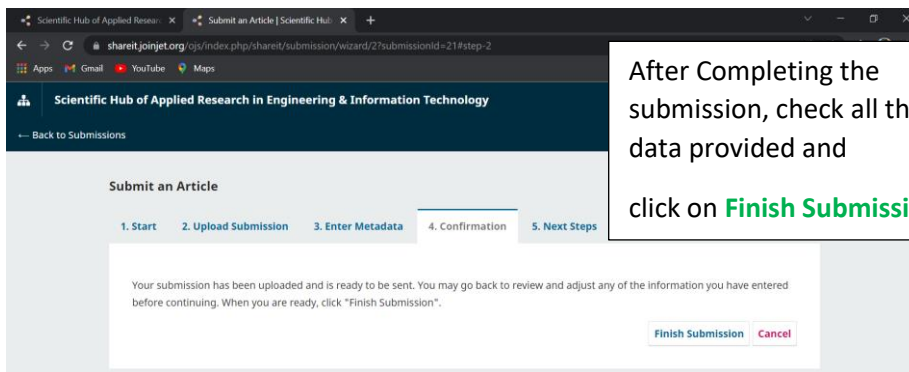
Scientific Hub of Applied Resear ×
Submit an Article | Scientific Hub ×
+

shareit.joinjet.org/ojs/index.php/shareit/submission/wizard/2?submissionId=21#step-2

Apps Gmail YouTube Maps

Scientific Hub of Applied Research in Engineering & Information Technology

← Back to Submissions

Submit an Article

1. Start
2. Upload Submission
3. Enter Metadata
4. Confirmation
5. Next Steps

Your submission has been uploaded and is ready to be sent. You may go back to review and adjust any of the information you have entered before continuing. When you are ready, click "Finish Submission".

Finish Submission
Cancel

After Completing the submission, check all th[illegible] data provided and

click on Finish Submissi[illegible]